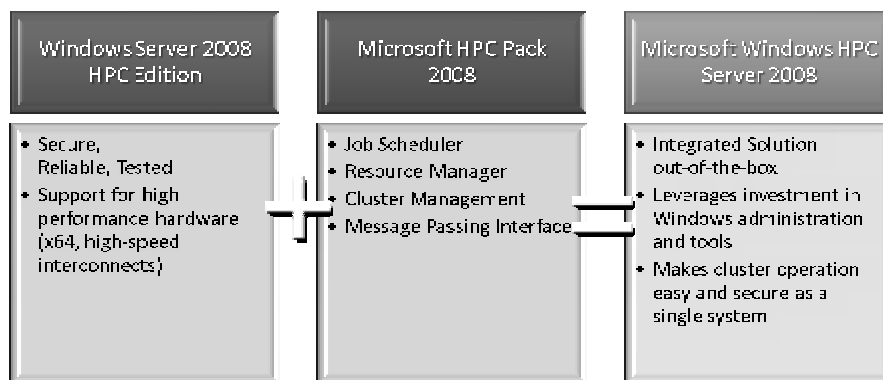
Windows Server 2008 HPC Edition

• Secure, Reliable, Tested
• Support for high performance hardware (x64, high-speed interconnects)

+

Microsoft HPC Pack 2008

• Job Scheduler
• Resource Manager
• Cluster Management
• Message Passing Interface

=

Microsoft Windows HPC Server 2008

• Integrated Solution out-of-the-box
• Leverages investment in Windows administration and tools
• Makes cluster operation easy and secure as a single system